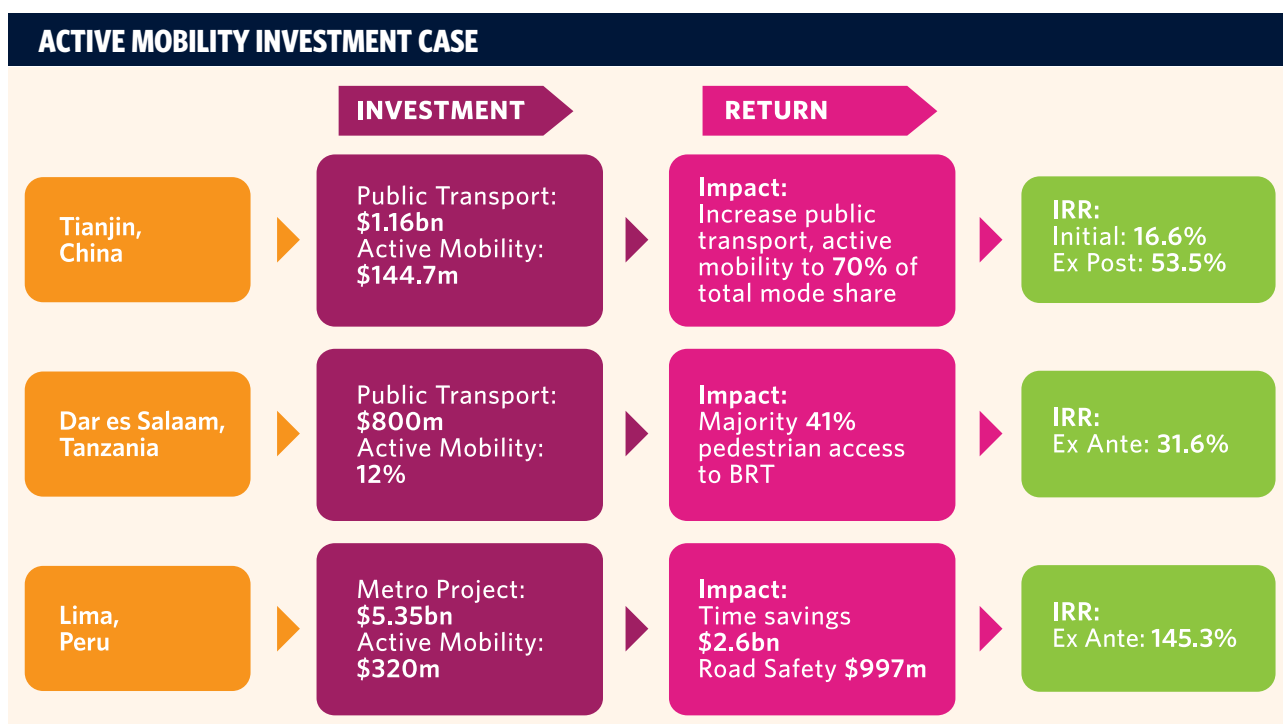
ACTIVE MOBILITY INVESTMENT CASE

INVESTMENT

RETURN

Tianjin, China

Public Transport: \$1.16bn
Active Mobility: \$144.7m

Impact:
Increase public transport, active mobility to 70% of total mode share

IRR:
Initial: 16.6%
Ex Post: 53.5%

Dar es Salaam, Tanzania

Public Transport: \$800m
Active Mobility: 12%

Impact:
Majority 41% pedestrian access to BRT

IRR:
Ex Ante: 31.6%

Lima, Peru

Metro Project: \$5.35bn
Active Mobility: \$320m

Impact:
Time savings \$2.6bn
Road Safety \$997m

IRR:
Ex Ante: 145.3%